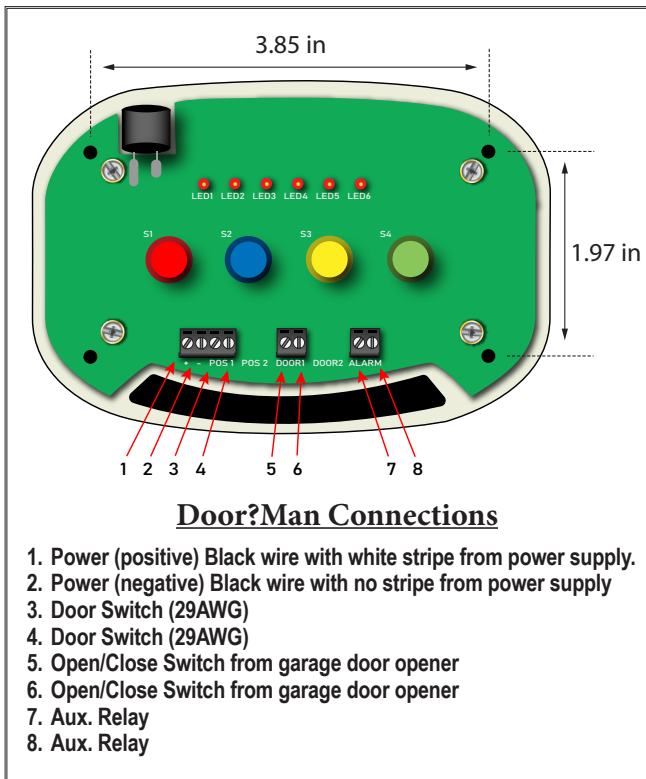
3.85 in

1.97 in

LED1 LED2 LED3 LED4 LED5 LED6

S1 S2 S3 S4

+ - POS 1 POS 2 DOOR1 DOOR2 ALARM

1 2 3 4 5 6 7 8

Door?Man Connections

1. Power (positive) Black wire with white stripe from power supply.
2. Power (negative) Black wire with no stripe from power supply
3. Door Switch (29AWG)
4. Door Switch (29AWG)
5. Open/Close Switch from garage door opener
6. Open/Close Switch from garage door opener
7. Aux. Relay
8. Aux. Relay